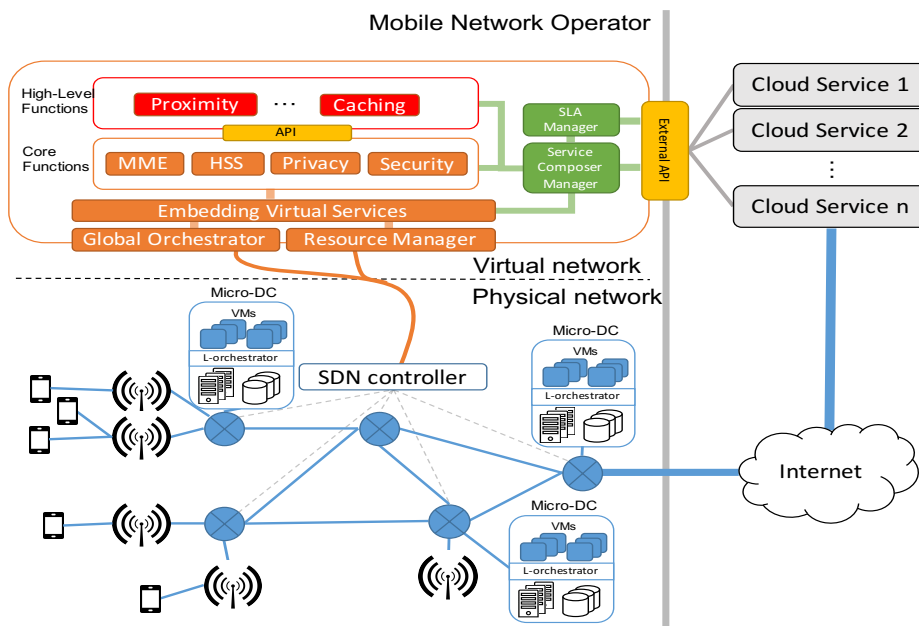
Mobile Network Operator

High-Level Functions

Proximity

...

Caching

API

Core Functions

MME

HSS

Privacy

Security

SLA Manager

Service Composer Manager

External API

Embedding Virtual Services

Global Orchestrator

Resource Manager

Cloud Service 1

Cloud Service 2

⋮

Cloud Service n

Virtual network

Physical network

Micro-DC

VMs

L-orchestrator

SDN controller

Micro-DC

VMs

L-orchestrator

Internet

Micro-DC

VMs

L-orchestrator